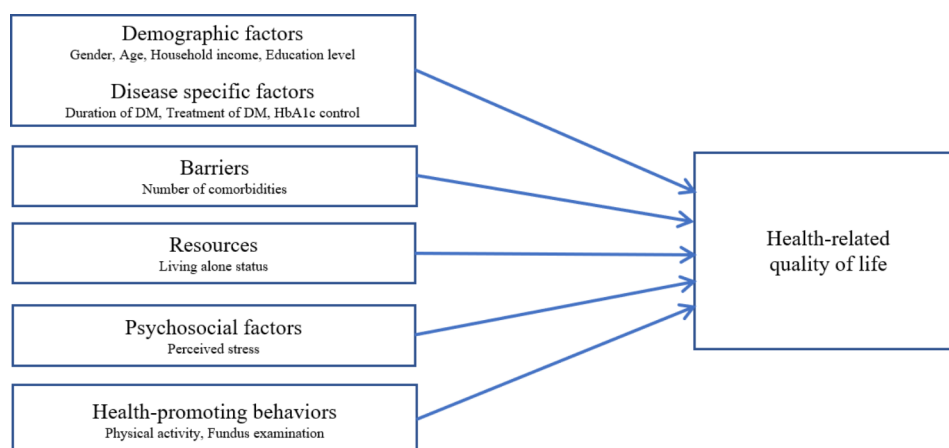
Demographic factors
Gender, Age, Household income, Education level

Disease specific factors
Duration of DM, Treatment of DM, HbA1c control

Barriers
Number of comorbidities

Resources
Living alone status

Psychosocial factors
Perceived stress

Health-promoting behaviors
Physical activity, Fundus examination

Health-related quality of life